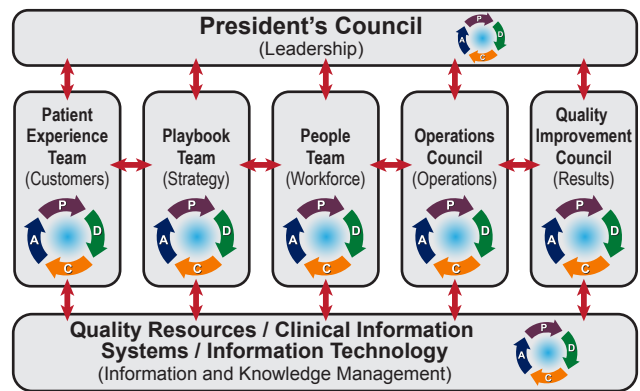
President's Council
(Leadership)

P D C A

Patient Experience Team
(Customers)

P D C A

Playbook Team
(Strategy)

P D C A

People Team
(Workforce)

P D C A

Operations Council
(Operations)

P D C A

Quality Improvement Council
(Results)

P D C A

Quality Resources / Clinical Information Systems / Information Technology
(Information and Knowledge Management)

P D C A